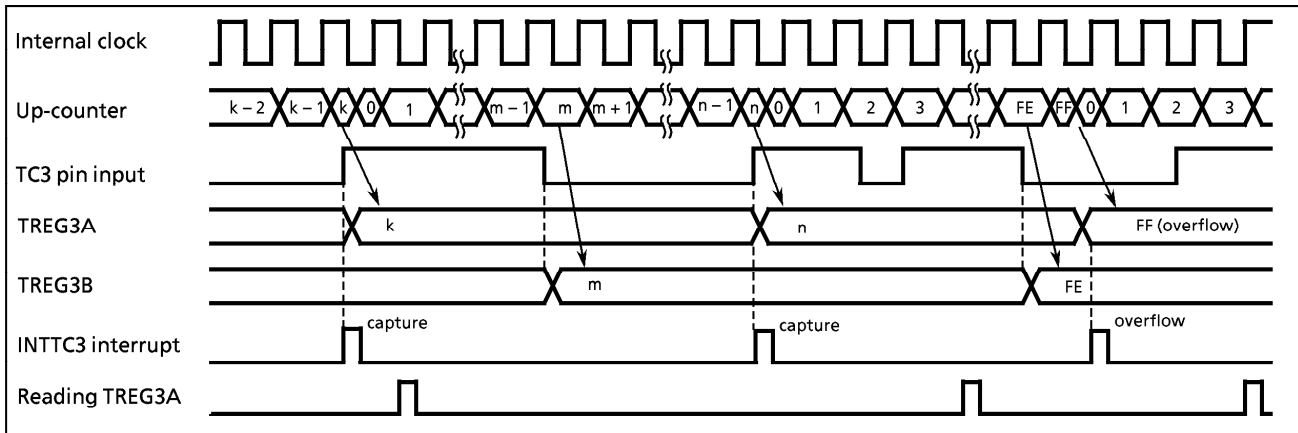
Internal clock

Up-counter
k − 2
k − 1
k
0
1
m − 1
m
m + 1
n − 1
n
0
1
2
3
FE
FF
0
1
2
3

TC3 pin input

TREG3A
k
n
FF (overflow)

TREG3B
m
FE

INTTC3 interrupt
capture
capture
overflow

Reading TREG3A